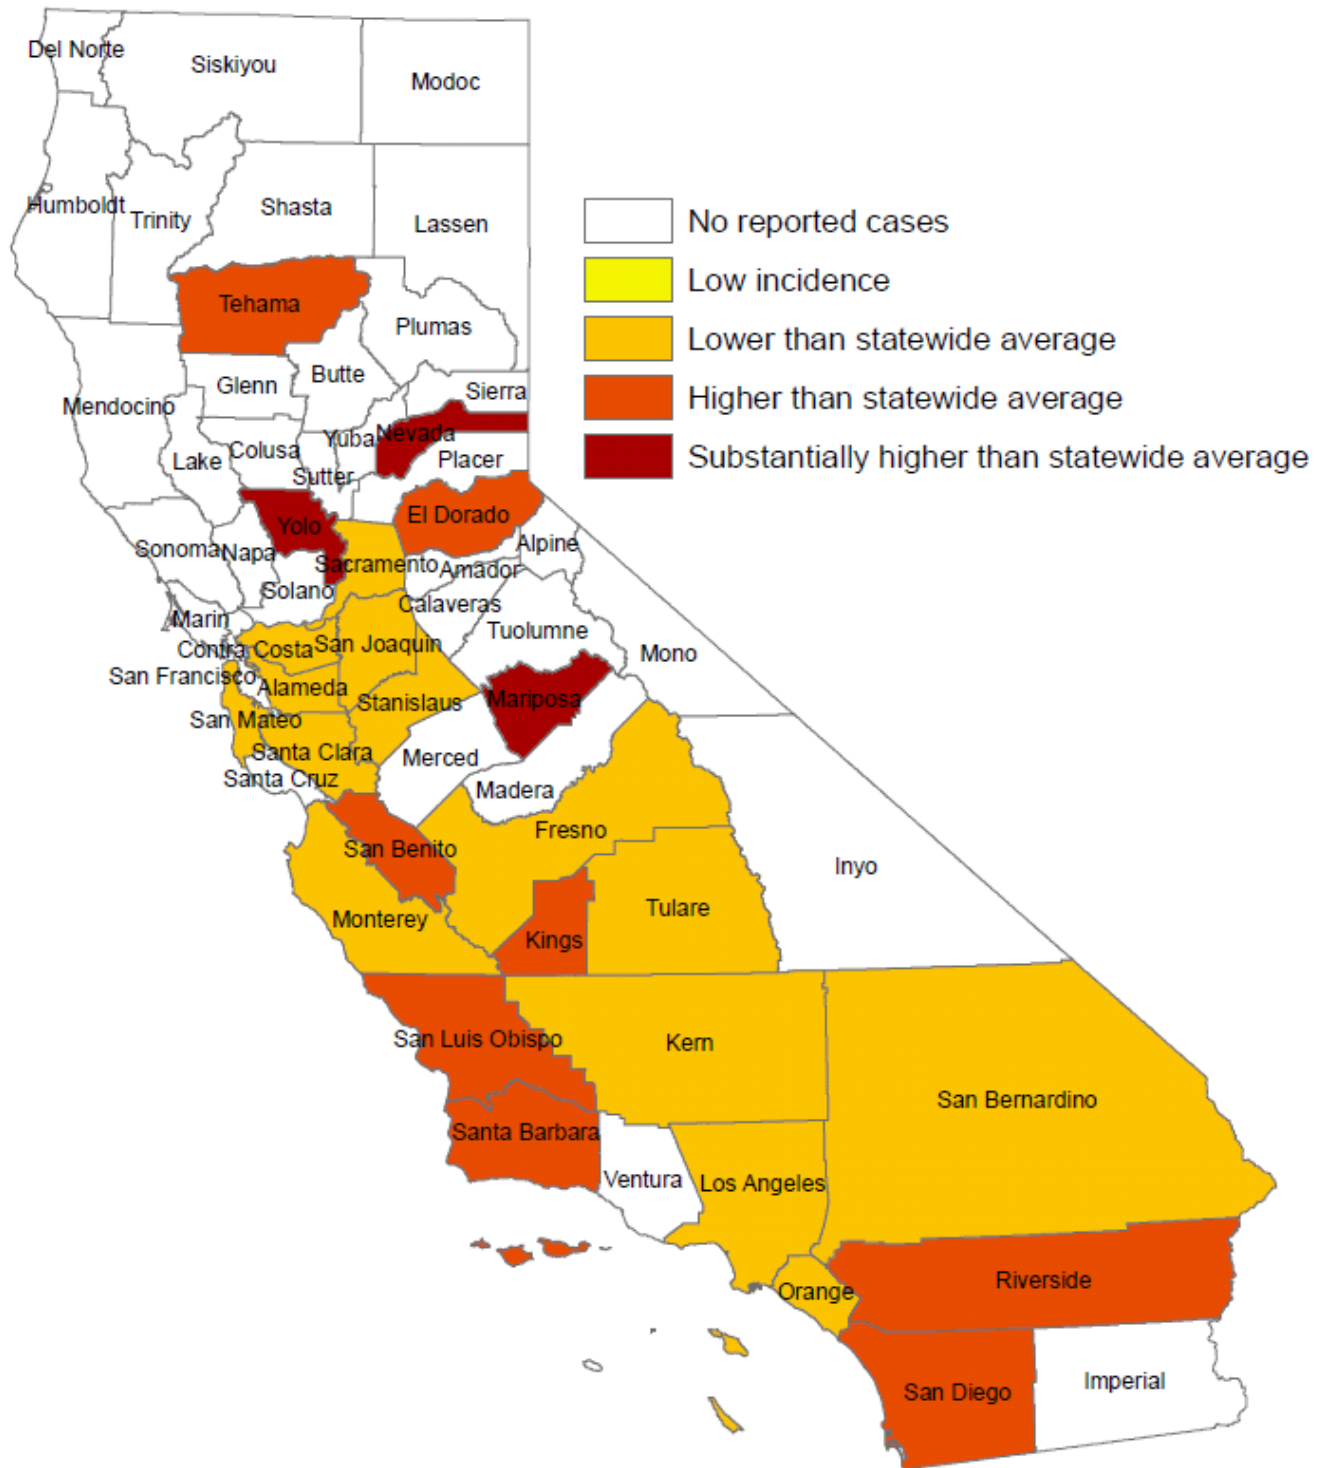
Del Norte
Siskiyou
Modoc
Humboldt
Trinity
Shasta
Lassen
Tehama
Plumas
Glenn
Butte
Mendocino
Sierra
Colusa
Yuba
Nevada
Lake
Sutter
Placer
Yolo
El Dorado
Sonoma
Napa
Sacramento
Alpine
Amador
Solano
Calaveras
Marin
Tuolumne
Contra Costa
San Joaquin
Mono
San Francisco
Alameda
Stanislaus
Mariposa
San Mateo
Santa Clara
Merced
Santa Cruz
Madera
Fresno
San Benito
Inyo
Tulare
Monterey
Kings
San Luis Obispo
Kern
San Bernardino
Santa Barbara
Ventura
Los Angeles
Orange
Riverside
San Diego
Imperial

No reported cases
Low incidence
Lower than statewide average
Higher than statewide average
Substantially higher than statewide average